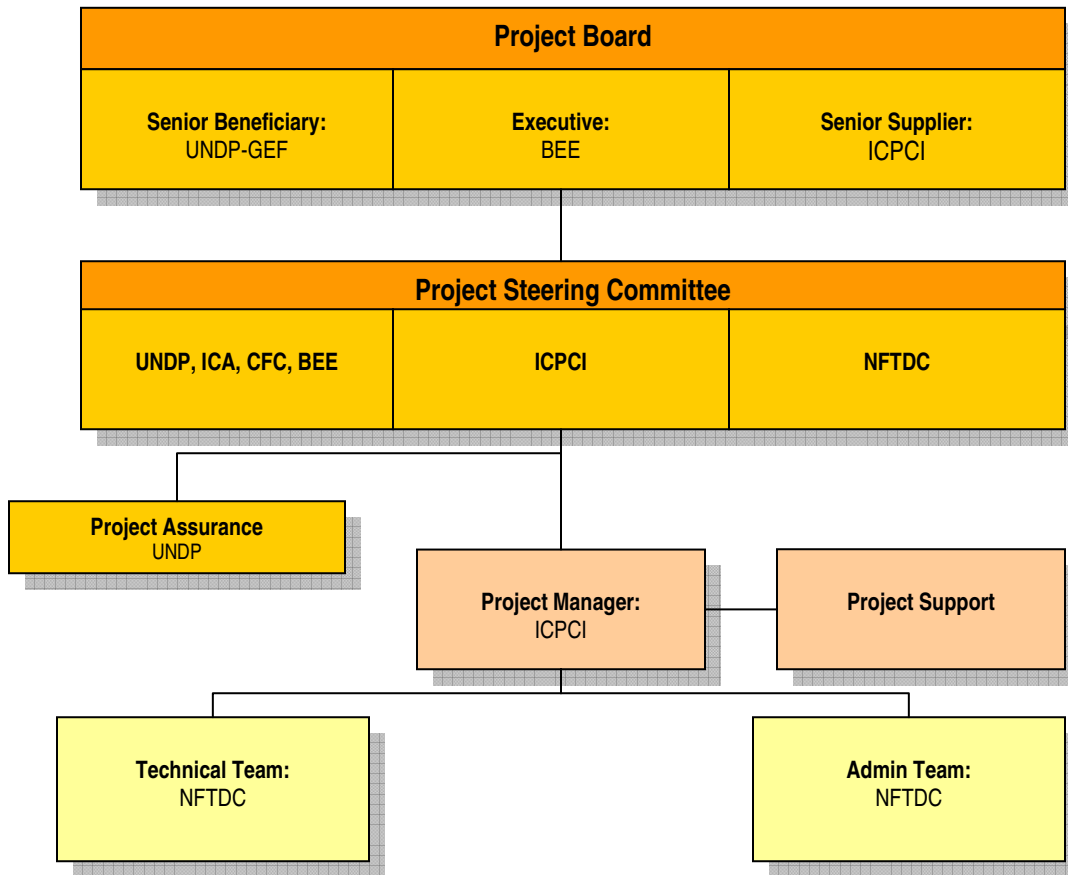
Project Board

Senior Beneficiary:
UNDP-GEF

Executive:
BEE

Senior Supplier:
ICPCI

Project Steering Committee

UNDP, ICA, CFC, BEE

ICPCI

NFTDC

Project Assurance
UNDP

Project Manager:
ICPCI

Project Support

Technical Team:
NFTDC

Admin Team:
NFTDC